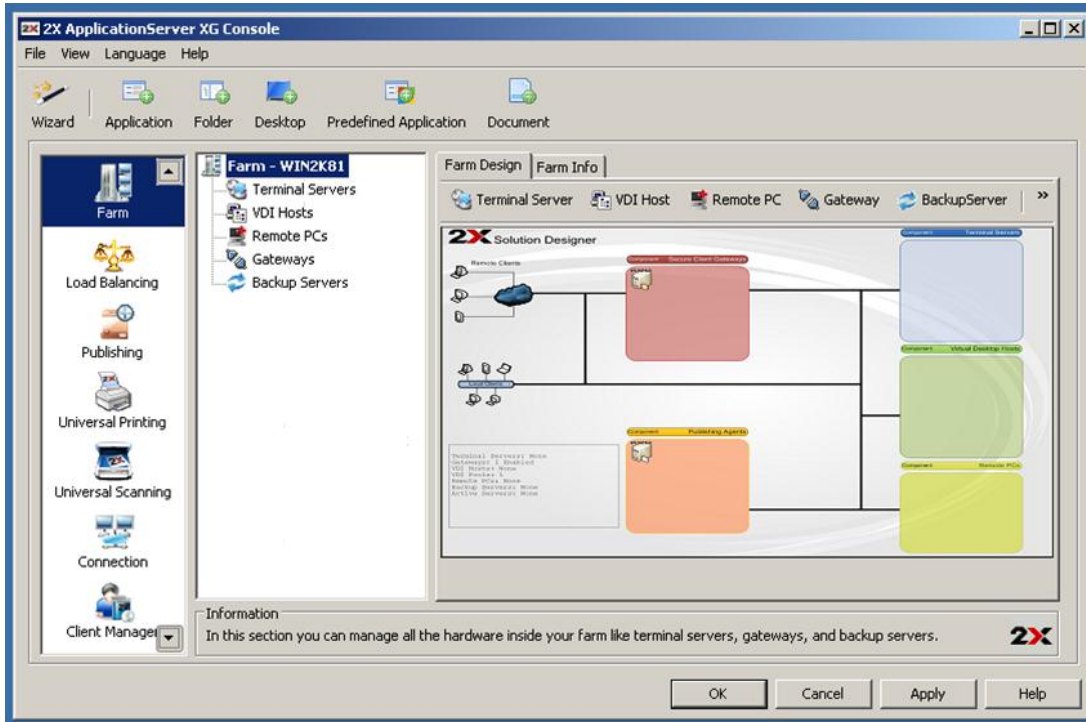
2X ApplicationServer XG Console

File View Language Help

Wizard Application Folder Desktop Predefined Application Document

Farm
Load Balancing
Publishing
Universal Printing
Universal Scanning
Connection
Client Manager

Farm - WIN2K81
Terminal Servers
VDI Hosts
Remote PCs
Gateways
Backup Servers

Farm Design | Farm Info

Terminal Server VDI Host Remote PC Gateway BackupServer »

2X Solution Designer

Remote Clients

Component Secure Client Gateways

Component Terminal Servers

Component Virtual Desktop Hosts

Component Publishing Agents

Component Remote PCs

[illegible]

Information
In this section you can manage all the hardware inside your farm like terminal servers, gateways, and backup servers.

2X

OK Cancel Apply Help